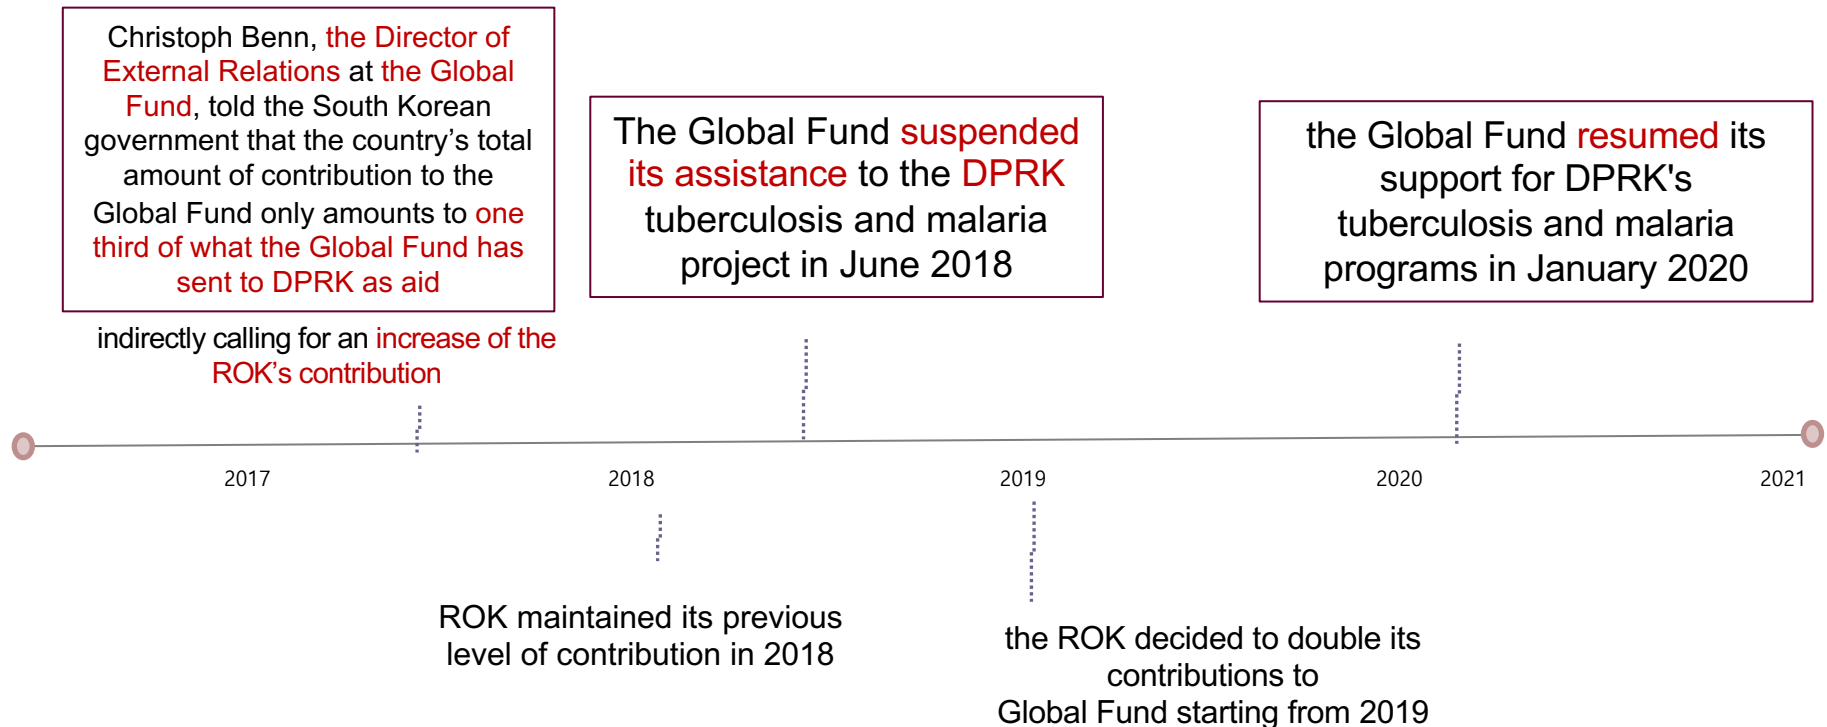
Christoph Benn, the Director of External Relations at the Global Fund, told the South Korean government that the country's total amount of contribution to the Global Fund only amounts to one third of what the Global Fund has sent to DPRK as aid

indirectly calling for an increase of the ROK's contribution

The Global Fund suspended its assistance to the DPRK tuberculosis and malaria project in June 2018

the Global Fund resumed its support for DPRK's tuberculosis and malaria programs in January 2020

2017

2018

2019

2020

2021

ROK maintained its previous level of contribution in 2018

the ROK decided to double its contributions to Global Fund starting from 2019